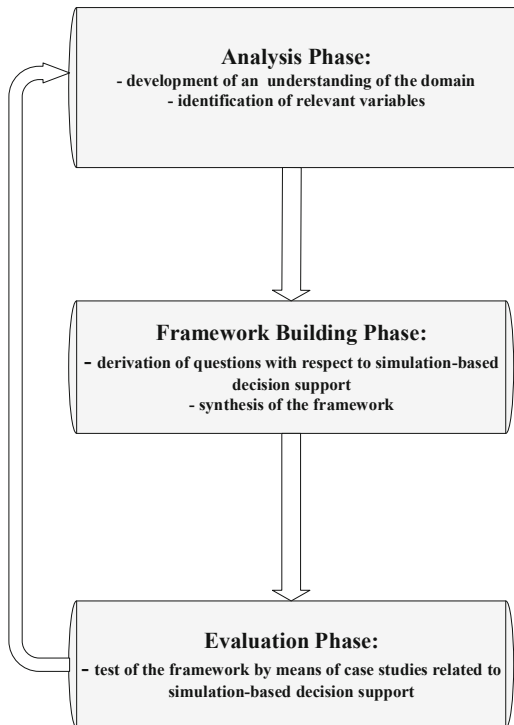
Analysis Phase:
- development of an understanding of the domain
- identification of relevant variables

Framework Building Phase:
- derivation of questions with respect to simulation-based decision support
- synthesis of the framework

Evaluation Phase:
- test of the framework by means of case studies related to simulation-based decision support